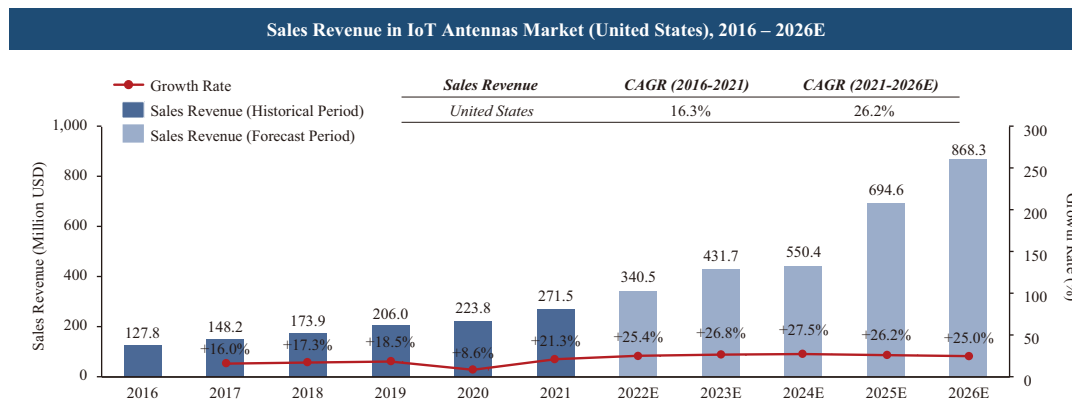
Sales Revenue in IoT Antennas Market (United States), 2016 – 2026E

Growth Rate
Sales Revenue (Historical Period)
Sales Revenue (Forecast Period)

| Sales Revenue | CAGR (2016-2021) | CAGR (2021-2026E) |
|---|---|---|
| United States | 16.3% | 26.2% |

Sales Revenue (Million USD)

1,000
800
600
400
200
0

Growth Rate (%)

300
250
200
150
100
50
0

127.8
148.2
173.9
206.0
223.8
271.5
340.5
431.7
550.4
694.6
868.3

+16.0%
+17.3%
+18.5%
+8.6%
+21.3%
+25.4%
+26.8%
+27.5%
+26.2%
+25.0%

2016
2017
2018
2019
2020
2021
2022E
2023E
2024E
2025E
2026E